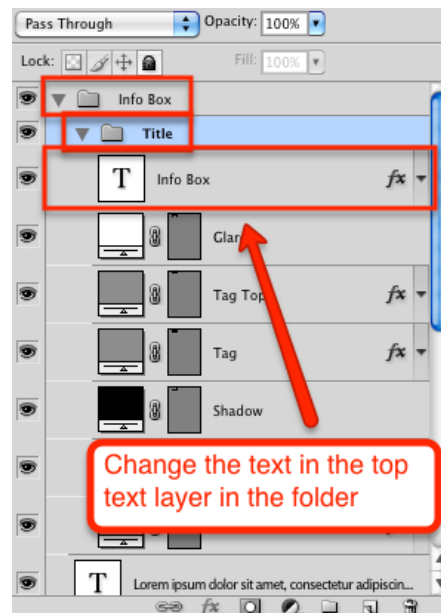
Pass Through
Opacity: 100%
Lock:
Fill: 100%
Info Box
Title
T
Info Box
fx
Glar
Tag Top
fx
Tag
fx
Shadow
Change the text in the top text layer in the folder
T
Lorem ipsum dolor sit amet, consectetur adipiscin...
fx